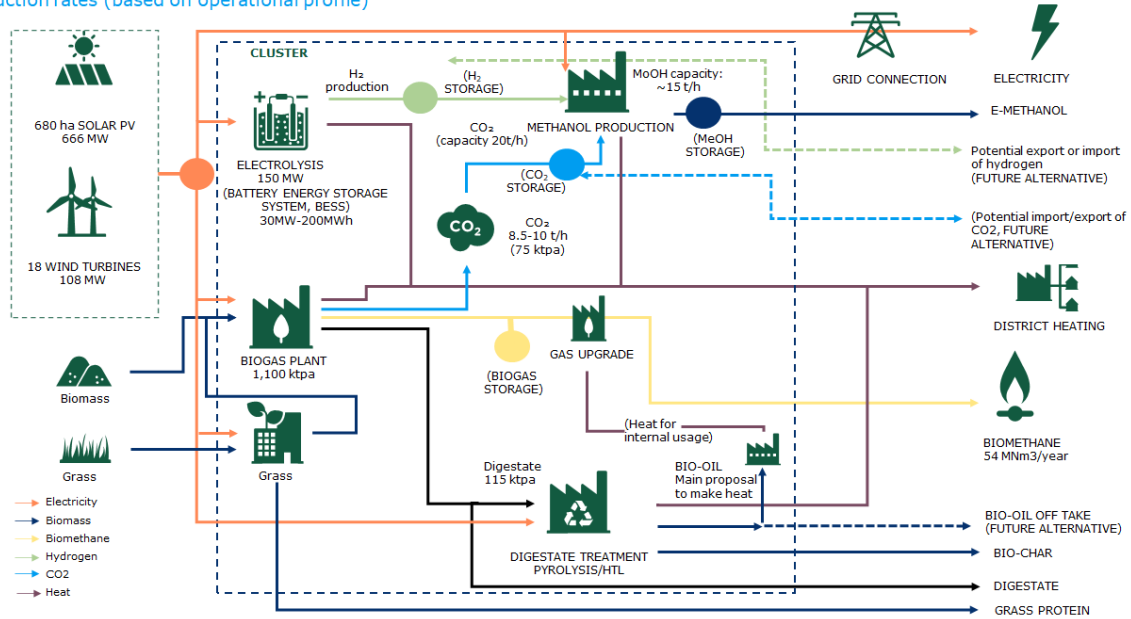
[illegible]ction rates (based on operational profile)

CLUSTER

680 ha SOLAR PV
666 MW

18 WIND TURBINES
108 MW

$H_2$ production

($H_2$ STORAGE)

MoOH capacity: ~15 t/h

METHANOL PRODUCTION

(MeOH STORAGE)

GRID CONNECTION

ELECTRICITY

E-METHANOL

Potential export or import of hydrogen (FUTURE ALTERNATIVE)

ELECTROLYSIS
150 MW
(BATTERY ENERGY STORAGE SYSTEM, BESS)
30MW-200MWh

$CO_2$ (capacity 20t/h)

($CO_2$ STORAGE)

$CO_2$

$CO_2$ 8.5-10 t/h (75 ktpa)

(Potential import/export of CO2, FUTURE ALTERNATIVE)

DISTRICT HEATING

Biomass

BIOGAS PLANT
1,100 ktpa

(BIOGAS STORAGE)

GAS UPGRADE

BIOMETHANE
54 MNm3/year

Grass

Grass

(Heat for internal usage)

BIO-OIL
Main proposal to make heat

Digestate
115 ktpa

DIGESTATE TREATMENT
PYROLYSIS/HTL

BIO-OIL OFF TAKE (FUTURE ALTERNATIVE)

BIO-CHAR

DIGESTATE

GRASS PROTEIN

Electricity
Biomass
Biomethane
Hydrogen
CO2
Heat